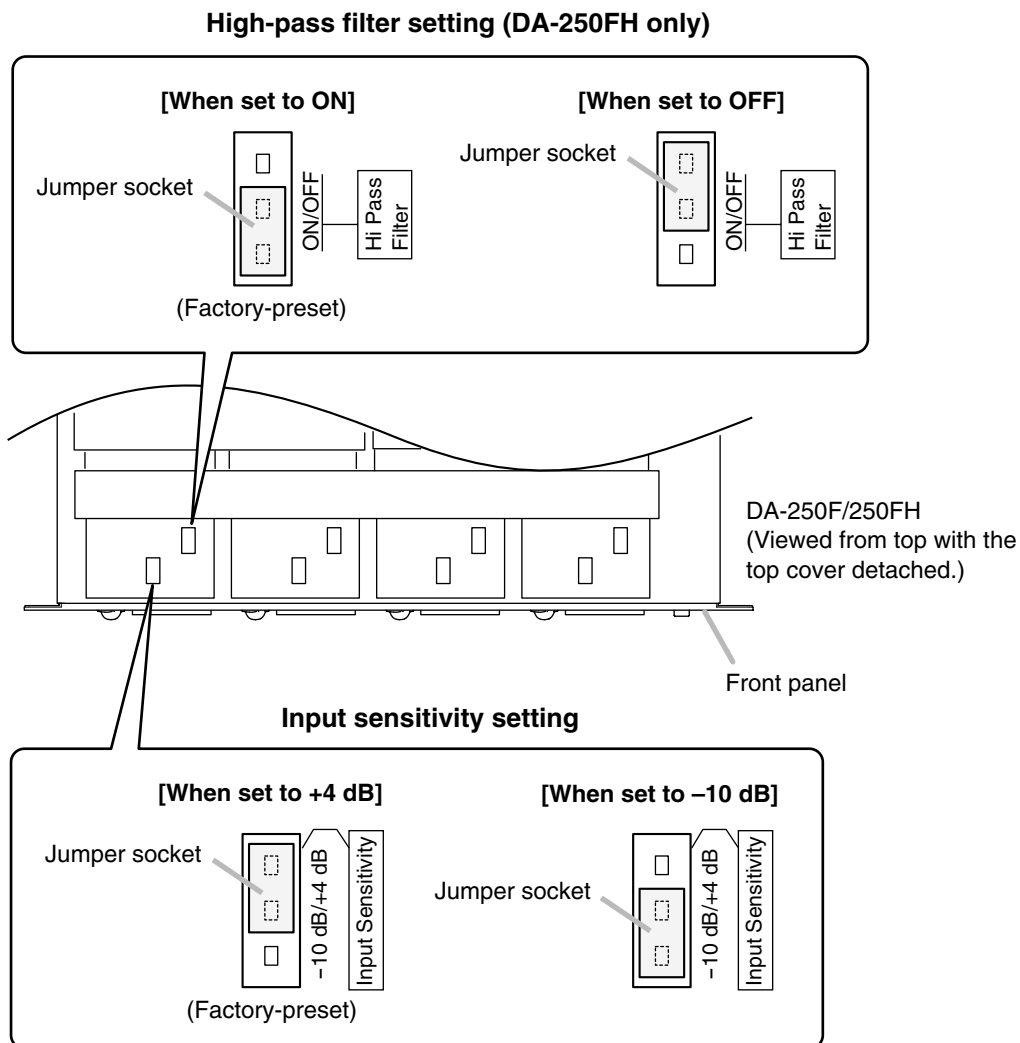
High-pass filter setting (DA-250FH only)

[When set to ON]

Jumper socket

ON/OFF

Hi Pass Filter

(Factory-preset)

[When set to OFF]

Jumper socket

ON/OFF

Hi Pass Filter

DA-250F/250FH
(Viewed from top with the top cover detached.)

Front panel

Input sensitivity setting

[When set to +4 dB]

Jumper socket

–10 dB/+4 dB

Input Sensitivity

(Factory-preset)

[When set to –10 dB]

Jumper socket

–10 dB/+4 dB

Input Sensitivity